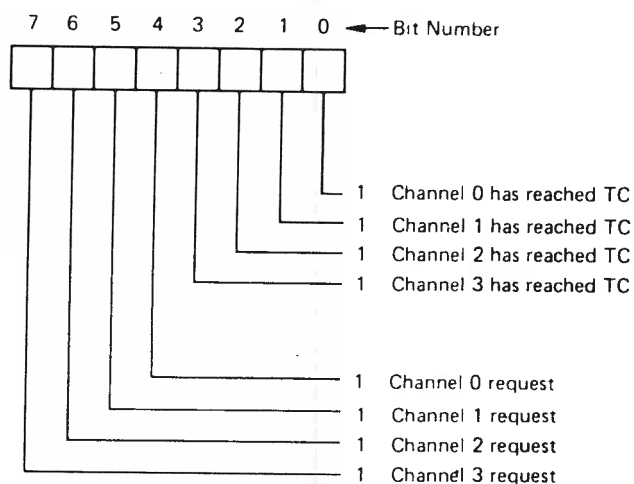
7 6 5 4 3 2 1 0 Bit Number

1 Channel 0 has reached TC
1 Channel 1 has reached TC
1 Channel 2 has reached TC
1 Channel 3 has reached TC

1 Channel 0 request
1 Channel 1 request
1 Channel 2 request
1 Channel 3 request